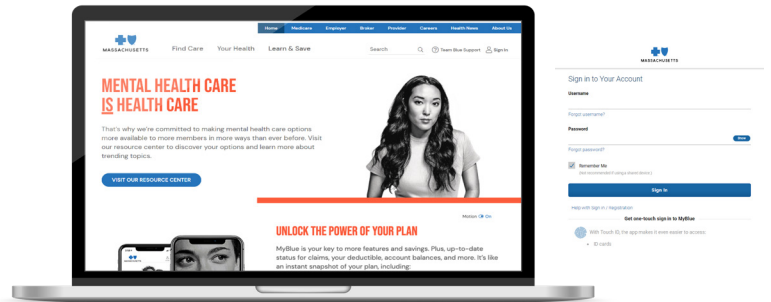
Home Medicare Employer Broker Provider Careers Health News About Us

MASSACHUSETTS

Find Care Your Health Learn & Save

Search

Team Blue Support Sign In

MENTAL HEALTH CARE IS HEALTH CARE

That's why we're committed to making mental health care options more available to more members in more ways than ever before. Visit our resource center to discover your options and learn more about trending topics.

VISIT OUR RESOURCE CENTER

Motion On

UNLOCK THE POWER OF YOUR PLAN

MyBlue is your key to more features and savings. Plus, up-to-date status for claims, your deductible, account balances, and more. It's like an instant snapshot of your plan, including:

MASSACHUSETTS

Sign in to Your Account

Username

Forgot username?

Password

Show

Forgot password?

Remember Me

(Not recommended if using a shared device.)

Sign In

Help with Sign in | Registration

Get one-touch sign in to MyBlue

With Touch ID, the app makes it even easier to access:

• ID cards